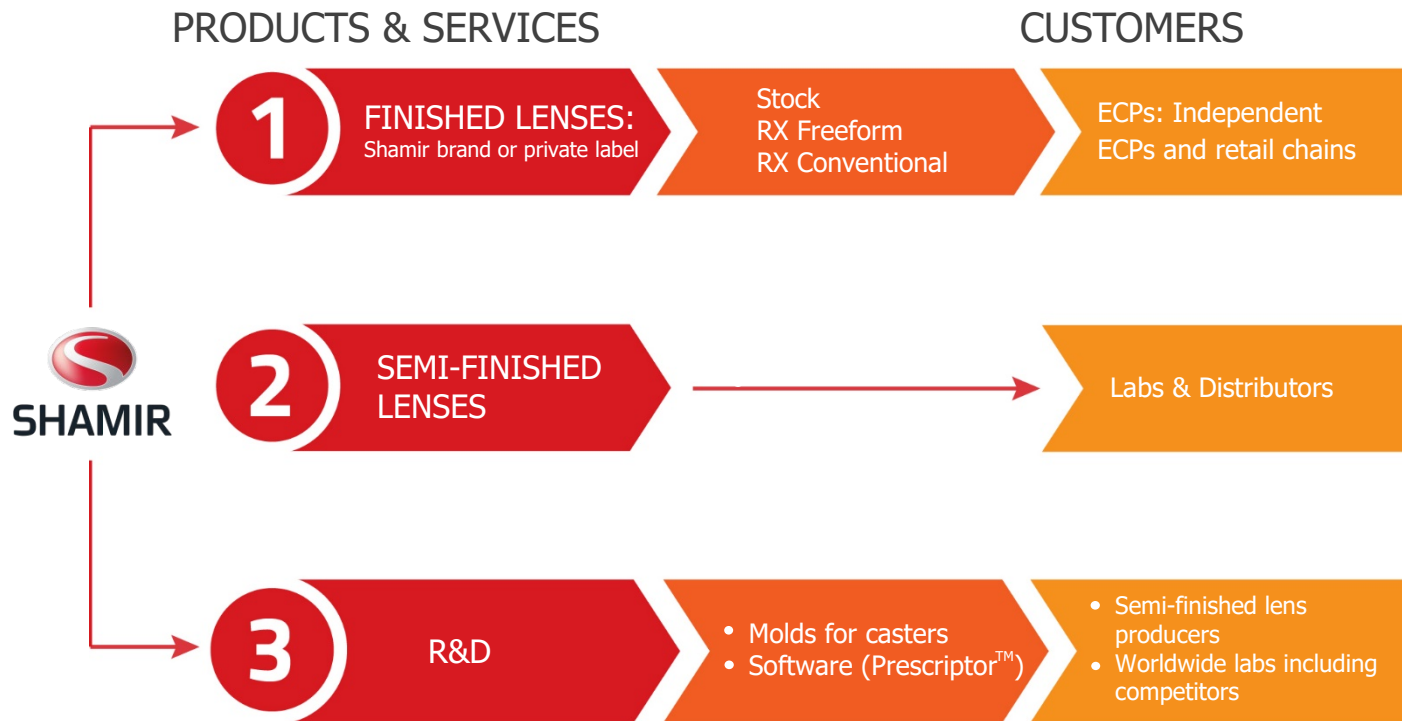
PRODUCTS & SERVICES

CUSTOMERS

SHAMIR

1

FINISHED LENSES:
Shamir brand or private label

Stock
RX Freeform
RX Conventional

ECPs: Independent ECPs and retail chains

2

SEMI-FINISHED LENSES

Labs & Distributors

3

R&D

• Molds for casters
• Software (Prescriptor$^{TM}$)

• Semi-finished lens producers
• Worldwide labs including competitors